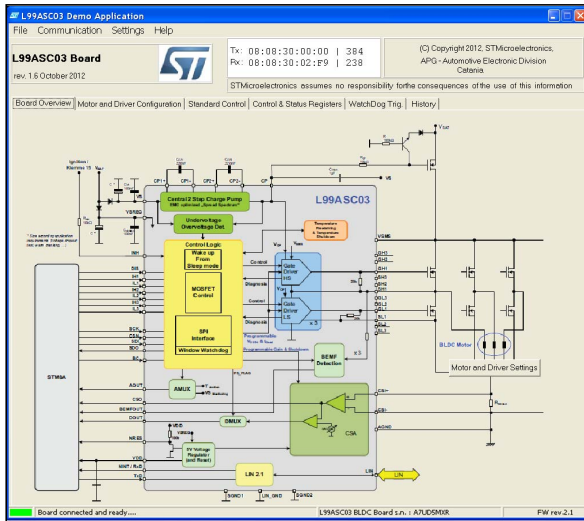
L99ASC03 Demo Application

File Communication Settings Help

L99ASC03 Board

rev. 1.6 October 2012

Tx: 08:08:30:00:00 | 384
Rx: 08:08:30:02:F9 | 238

(C) Copyright 2012, STMicroelectronics, APG - Automotive Electronic Division Catania.

STMicroelectronics assumes no responsibility forthe consequences of the use of this information

Board Overview | Motor and Driver Configuration | Standard Control | Control & Status Registers | WatchDog Trig. | History

L99ASC03

Central 2 Step Charge Pump

Undervoltage Overvoltage Det

Control Logic

Wake up From Sleep mode

MOSFET Control

SPI Interface

Window Watchdog

Gate Driver HS

Gate Driver LS

x 3

Temperature Monitoring & Temperature Shutdown

BEMF Detection

x 3

AMUX

SMUX

CSA

5V Voltage Regulator (and Reset)

LIN 2.1

LIN

STM8A

BLDC Motor

Motor and Driver Settings

CP1- CP1+ CP2+ CP2- CP VS VSREG

Control

Diagnostic

WH SH1 SH2 SH3 GH1 GH2 GH3 GL1 GL2 GL3 SL1 SL2 SL3 CS+ CS- AGND

SDI SCK CSN SDO DIR EN ADOUT CSO BEMFOUT DIOUT NRES VDD INH TXD RXD

SGND1 LIN_GND SGND2

Board connected and ready.....

L99ASC03 BLDC Board s.n. : A7UD5MXR

FW rev.2.1